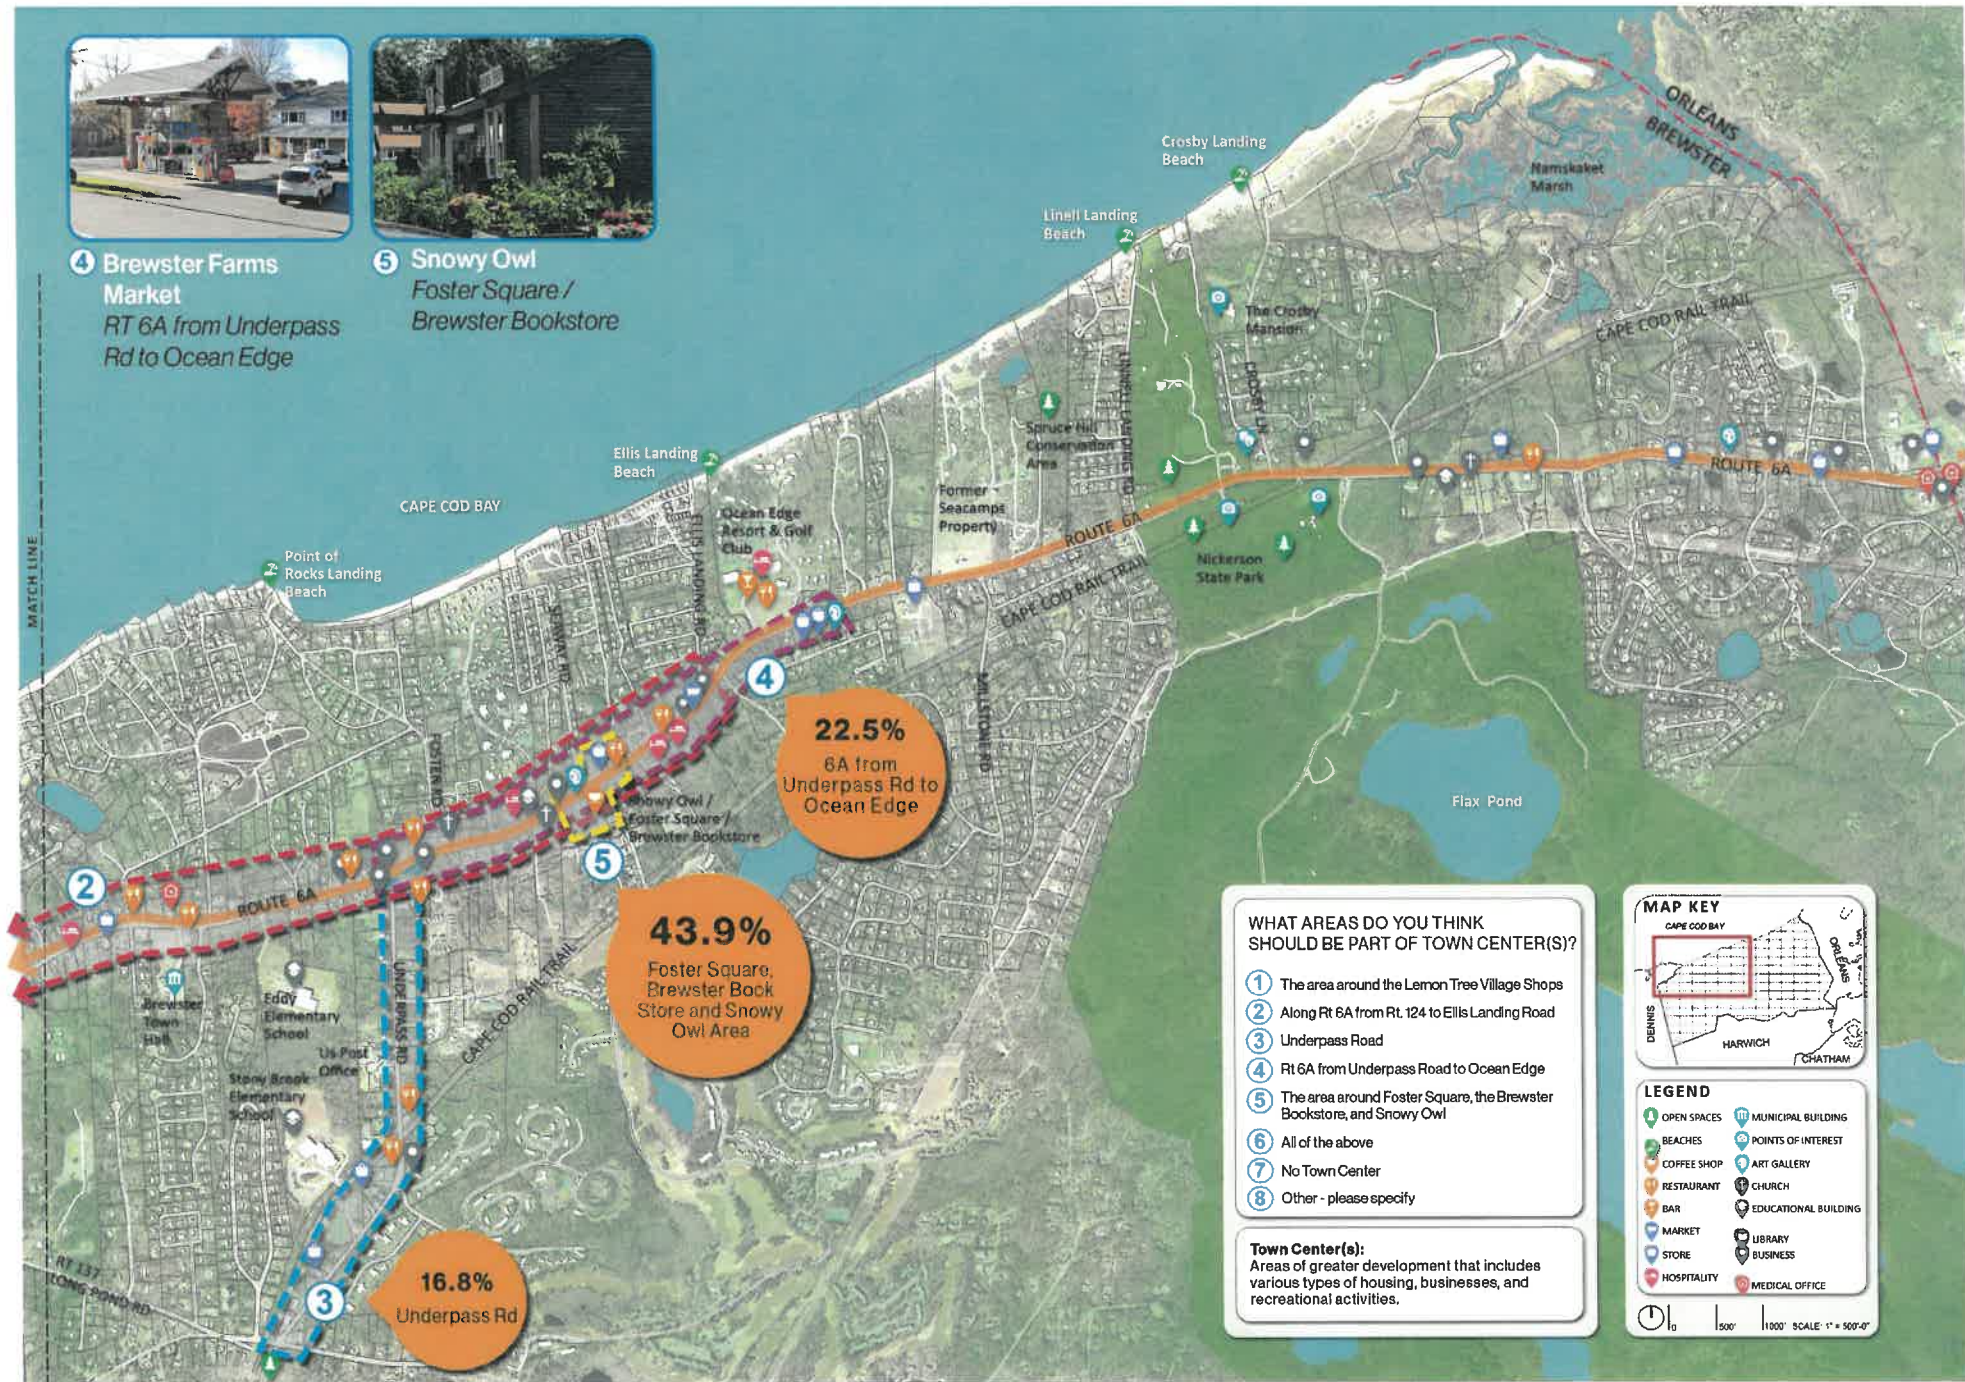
4 Brewster Farms Market
RT 6A from Underpass Rd to Ocean Edge

5 Snowy Owl
Foster Square / Brewster Bookstore

Crosby Landing Beach
Namskaket Marsh
ORLEANS
BREWSTER
Linell Landing Beach
The Crosby Mansion
CAPE COD RAIL TRAIL
CROSBY LN
LINELL LANDING RD
Spruce Hill Conservation Area
ROUTE 6A
Ellis Landing Beach
CAPE COD BAY
Former Seacamps Property
Ocean Edge Resort & Golf Club
ELLIS LANDING RD
ROUTE 6A
Nickerson State Park
CAPE COD RAIL TRAIL
Point of Rocks Landing Beach
MATCH LINE
SEAWAY RD
MILLSTONE RD
4
22.5%
6A from Underpass Rd to Ocean Edge
Flax Pond
FOSTER RD
Snowy Owl / Foster Square / Brewster Bookstore
5
2
ROUTE 6A
43.9%
Foster Square, Brewster Book Store and Snowy Owl Area
Brewster Town Hall
Eddy Elementary School
UNDERPASS RD
CAPE COD RAIL TRAIL
US Post Office
Stony Brook Elementary School
RT 137
LONG POND RD
3
16.8%
Underpass Rd

WHAT AREAS DO YOU THINK SHOULD BE PART OF TOWN CENTER(S)?
1 The area around the Lemon Tree Village Shops
2 Along Rt 6A from Rt. 124 to Ellis Landing Road
3 Underpass Road
4 Rt 6A from Underpass Road to Ocean Edge
5 The area around Foster Square, the Brewster Bookstore, and Snowy Owl
6 All of the above
7 No Town Center
8 Other - please specify

Town Center(s):
Areas of greater development that includes various types of housing, businesses, and recreational activities.

MAP KEY
CAPE COD BAY
ORLEANS
DENNIS
HARWICH
CHATHAM

LEGEND
OPEN SPACES
BEACHES
COFFEE SHOP
RESTAURANT
BAR
MARKET
STORE
HOSPITALITY
MUNICIPAL BUILDING
POINTS OF INTEREST
ART GALLERY
CHURCH
EDUCATIONAL BUILDING
LIBRARY
BUSINESS
MEDICAL OFFICE

0 500' 1000' SCALE: 1" = 500'-0"